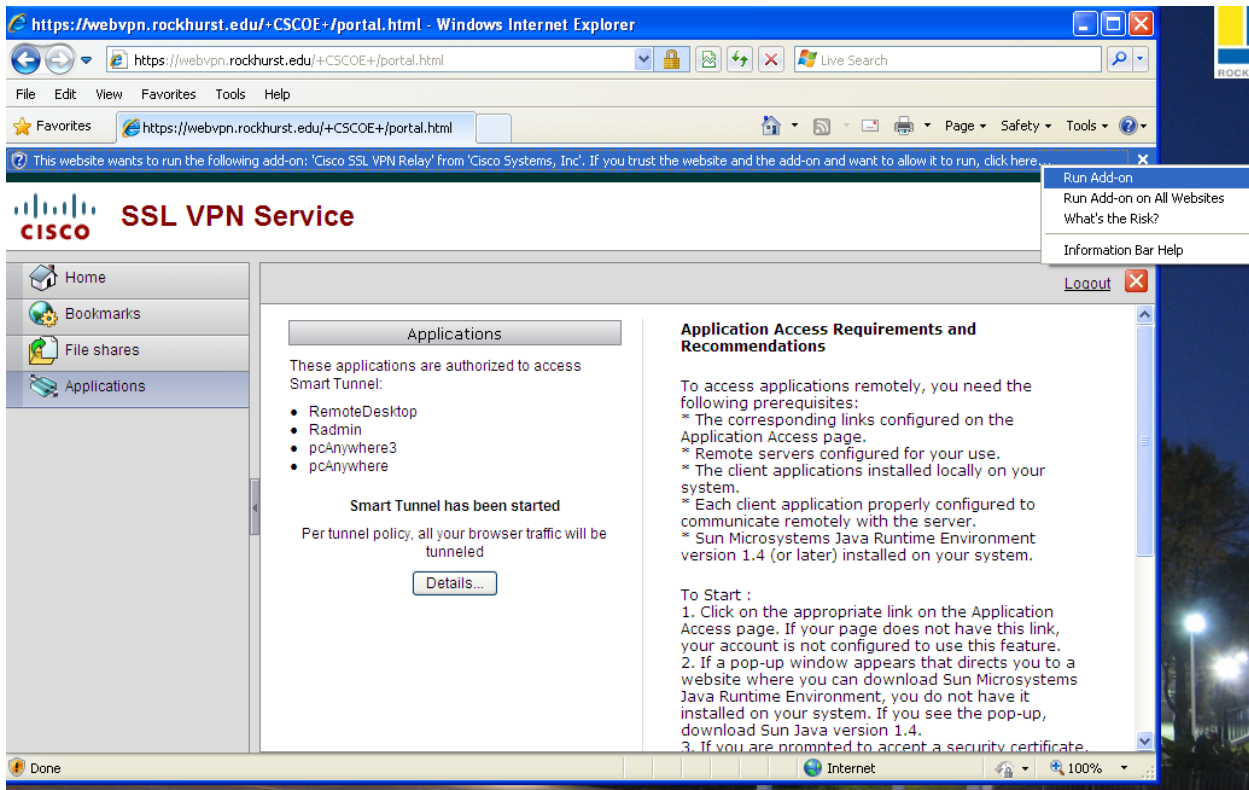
https://webvpn.rockhurst.edu/+CSCOE+/portal.html - Windows Internet Explorer

https://webvpn.rockhurst.edu/+CSCOE+/portal.html

Live Search

File Edit View Favorites Tools Help

Favorites

https://webvpn.rockhurst.edu/+CSCOE+/portal.html

Page Safety Tools

This website wants to run the following add-on: 'Cisco SSL VPN Relay' from 'Cisco Systems, Inc'. If you trust the website and the add-on and want to allow it to run, click here...

Run Add-on
Run Add-on on All Websites
What's the Risk?
Information Bar Help

ROCK

CISCO

SSL VPN Service

Home
Bookmarks
File shares
Applications

Logout

Applications

These applications are authorized to access Smart Tunnel:

- RemoteDesktop
- Radmin
- pcAnywhere3
- pcAnywhere

Smart Tunnel has been started

Per tunnel policy, all your browser traffic will be tunneled

Details...

Application Access Requirements and Recommendations

To access applications remotely, you need the following prerequisites:
* The corresponding links configured on the Application Access page.
* Remote servers configured for your use.
* The client applications installed locally on your system.
* Each client application properly configured to communicate remotely with the server.
* Sun Microsystems Java Runtime Environment version 1.4 (or later) installed on your system.

To Start :
1. Click on the appropriate link on the Application Access page. If your page does not have this link, your account is not configured to use this feature.
2. If a pop-up window appears that directs you to a website where you can download Sun Microsystems Java Runtime Environment, you do not have it installed on your system. If you see the pop-up, download Sun Java version 1.4.
3. If you are prompted to accept a security certificate.

Done

Internet

100%